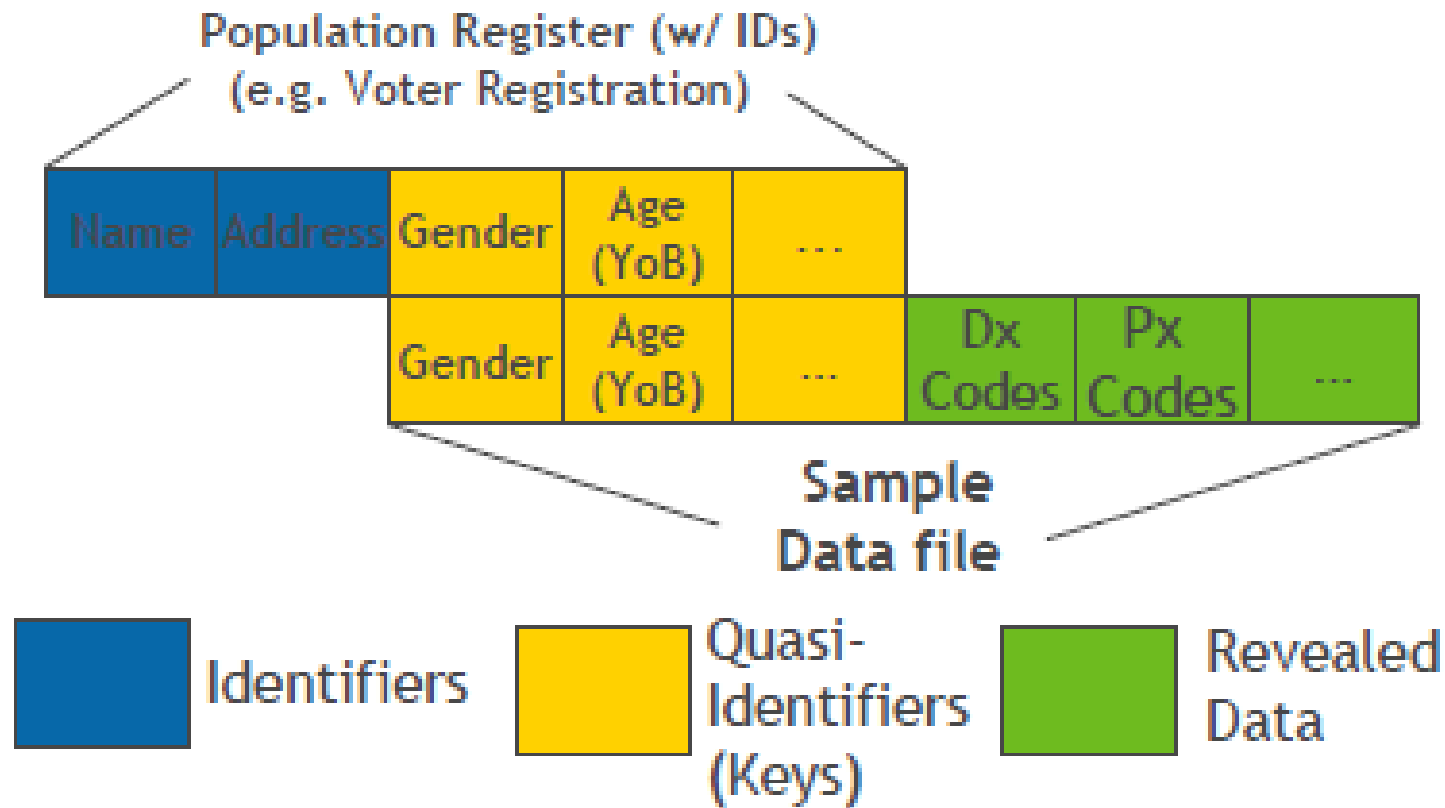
Population Register (w/ IDs)
(e.g. Voter Registration)

| Name | Address | Gender | Age (YoB) | ... | | | |
|---|---|---|---|---|---|---|---|
| | | Gender | Age (YoB) | ... | Dx Codes | Px Codes | ... |

Sample
Data file

Identifiers

Quasi-Identifiers (Keys)

Revealed Data